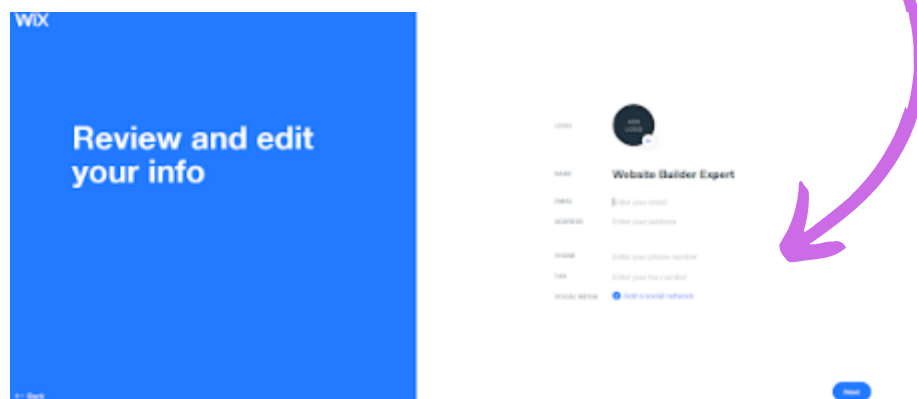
WIX

Review and edit your info

← Back

LOGO

ADD LOGO

NAME Website Builder Expert

EMAIL Enter your email

ADDRESS Enter your address

PHONE Enter your phone number

FAX Enter your fax number

SOCIAL MEDIA Add a social network

Next